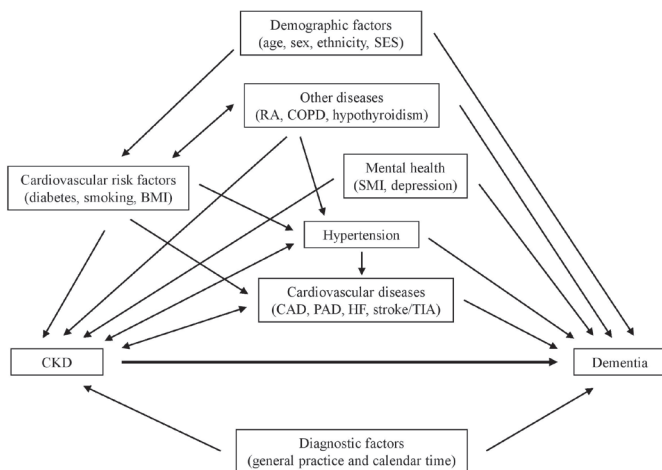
Demographic factors
(age, sex, ethnicity, SES)

Other diseases
(RA, COPD, hypothyroidism)

Cardiovascular risk factors
(diabetes, smoking, BMI)

Mental health
(SMI, depression)

Hypertension

Cardiovascular diseases
(CAD, PAD, HF, stroke/TIA)

CKD

Dementia

Diagnostic factors
(general practice and calendar time)